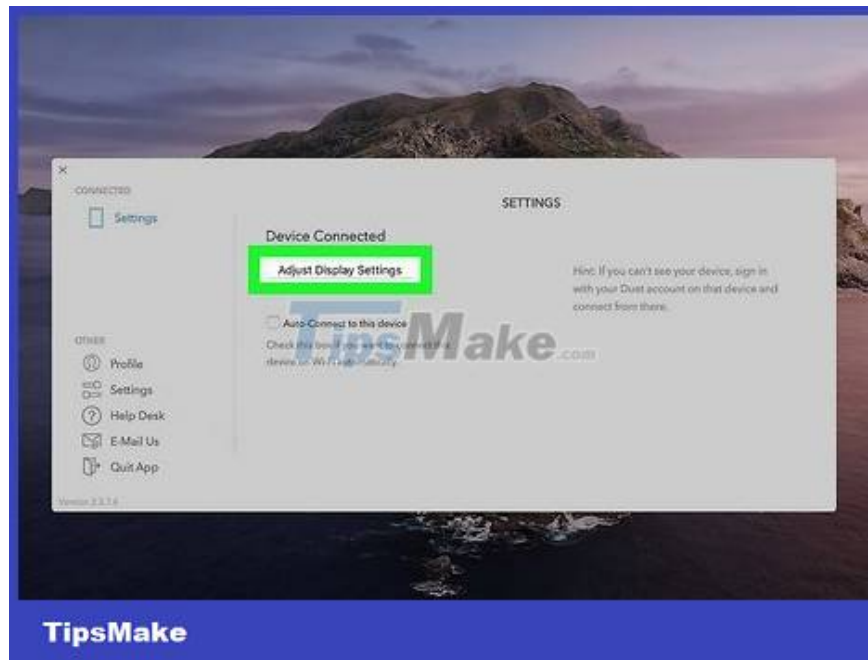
×
CONNECTED
Settings

SETTINGS

Device Connected
Adjust Display Settings

Hint: If you can't see your device, sign in with your Duet account on that device and connect from there.

Auto-Connect to this device
Check this box if you want to connect this device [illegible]

TipsMake.com

OTHER
Profile
Settings
Help Desk
E-Mail Us
Quit App

Version 2.3.1.6

TipsMake